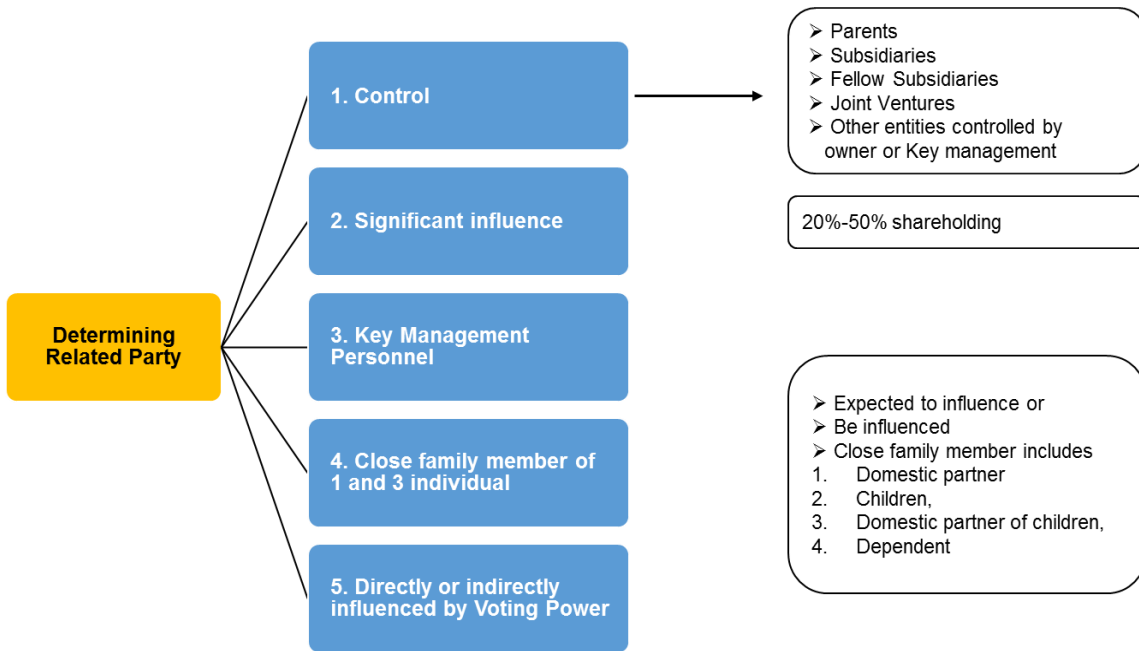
Determining Related Party

1. Control

2. Significant influence

3. Key Management Personnel

4. Close family member of 1 and 3 individual

5. Directly or indirectly influenced by Voting Power

➢ Parents
➢ Subsidiaries
➢ Fellow Subsidiaries
➢ Joint Ventures
➢ Other entities controlled by owner or Key management

20%-50% shareholding

➢ Expected to influence or
➢ Be influenced
➢ Close family member includes
1. Domestic partner
2. Children,
3. Domestic partner of children,
4. Dependent